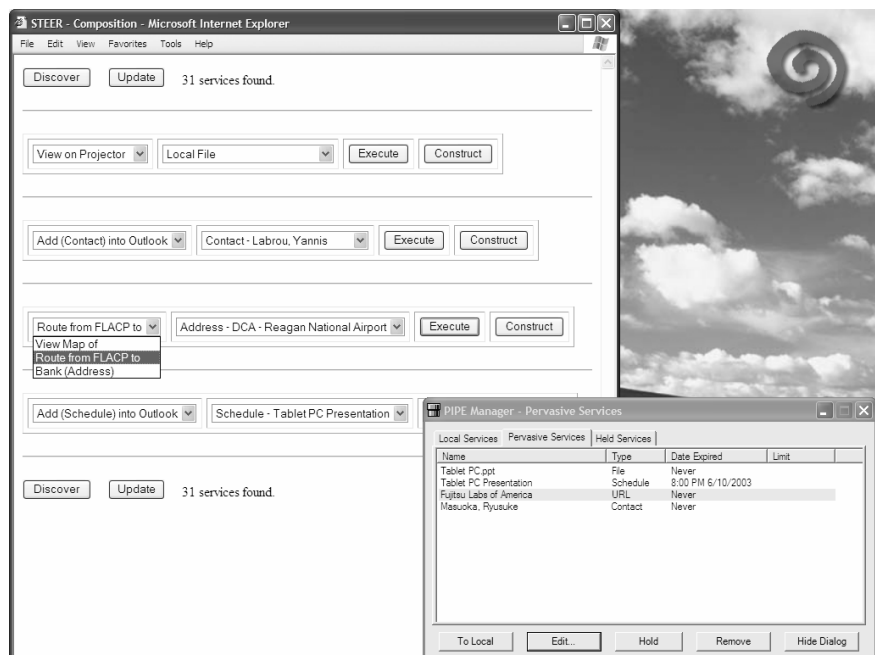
STEER - Composition - Microsoft Internet Explorer

File Edit View Favorites Tools Help

Discover Update 31 services found.

View on Projector | Local File | Execute | Construct

Add (Contact) into Outlook | Contact - Labrou, Yannis | Execute | Construct

Route from FLACP to | Address - DCA - Reagan National Airport | Execute | Construct

View Map of
Route from FLACP to
Bank (Address)

Add (Schedule) into Outlook | Schedule - Tablet PC Presentation

Discover Update 31 services found.

PIPE Manager - Pervasive Services

Local Services | Pervasive Services | Held Services

| Name | Type | Date Expired | Limit |
|---|---|---|---|
| Tablet PC.ppt | File | Never | |
| Tablet PC Presentation | Schedule | 8:00 PM 6/10/2003 | |
| Fujitsu Labs of America | URL | Never | |
| Masuoka, Ryusuke | Contact | Never | |

To Local | Edit... | Hold | Remove | Hide Dialog